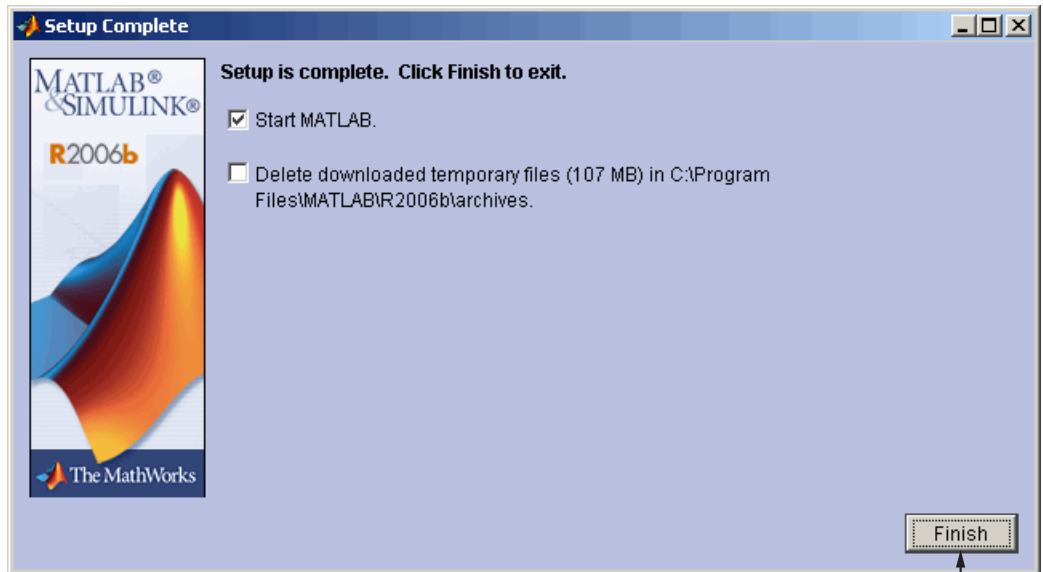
Setup Complete

MATLAB®
&SIMULINK®
R2006b

The MathWorks

Setup is complete. Click Finish to exit.

Start MATLAB.

Delete downloaded temporary files (107 MB) in C:\Program Files\MATLAB\R2006b\archives.

Finish